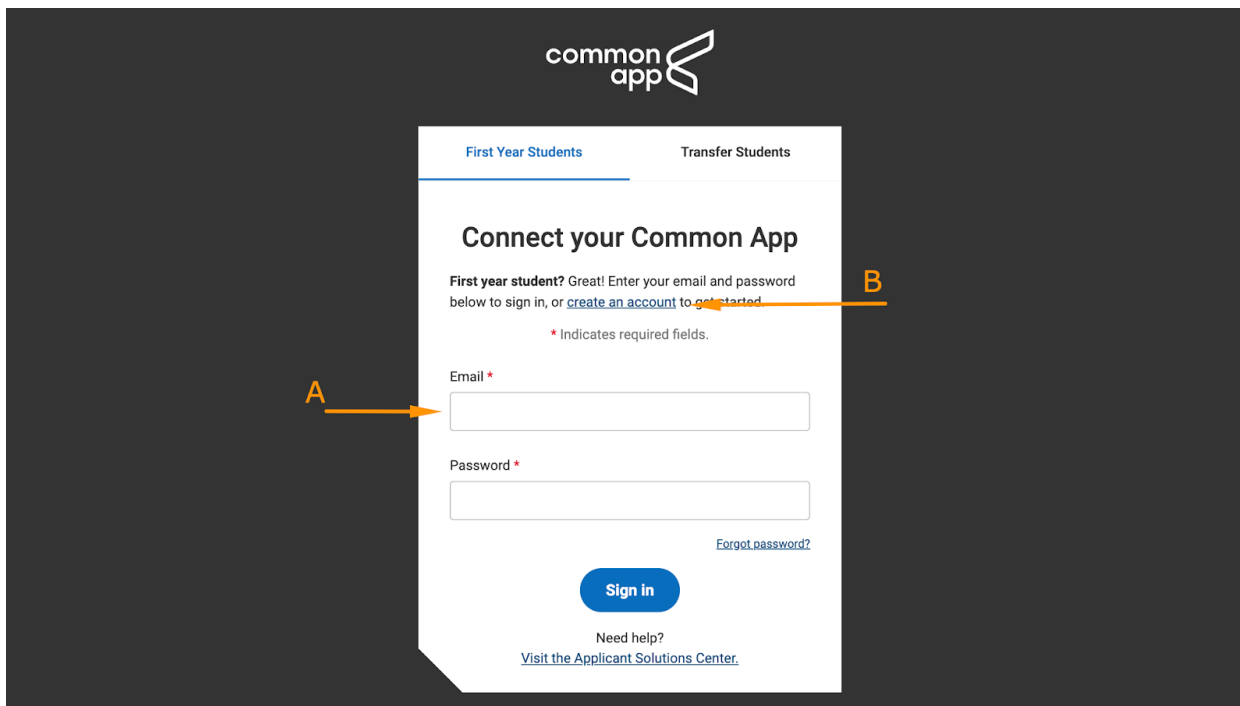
common app

First Year Students

Transfer Students

Connect your Common App

**First year student?** Great! Enter your email and password below to sign in, or create an account to get started.

B

* Indicates required fields.

A

Email *

Password *

Forgot password?

Sign in

Need help?
Visit the Applicant Solutions Center.